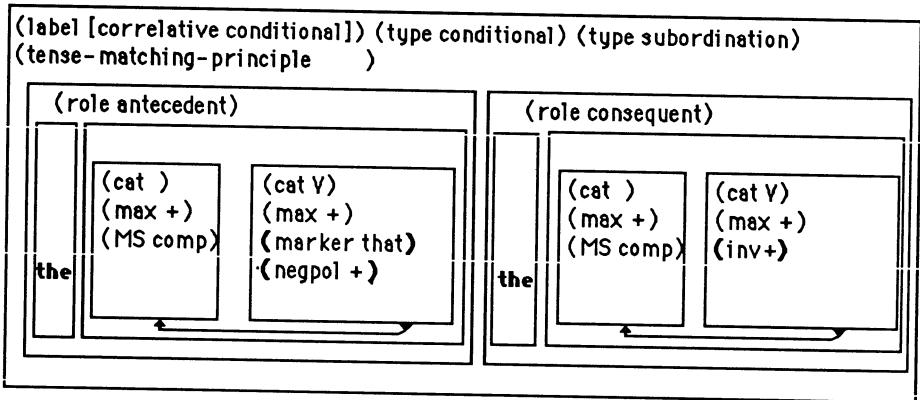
(label [correlative conditional]) (type conditional) (type subordination)
(tense-matching-principle )

(role antecedent)

the

(cat )
(max +)
(MS comp)

(cat V)
(max +)
(marker that)
(negpol +)

(role consequent)

the

(cat )
(max +)
(MS comp)

(cat V)
(max +)
(inv+)